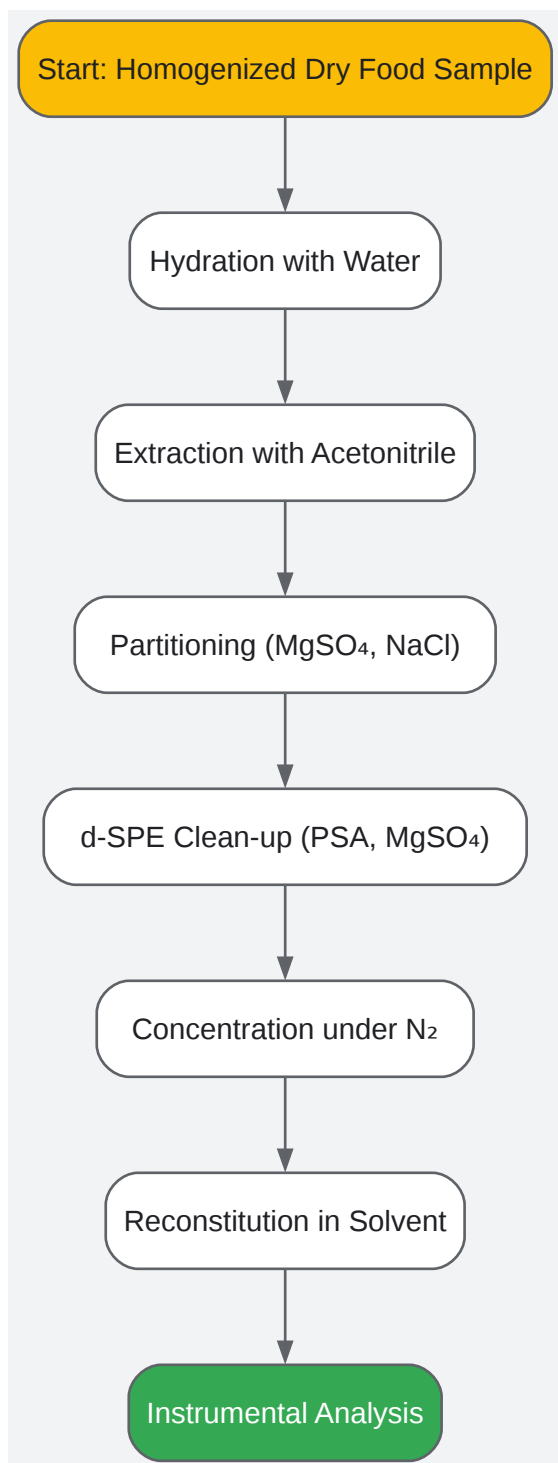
Start: Homogenized Dry Food Sample

Hydration with Water

Extraction with Acetonitrile

Partitioning ($MgSO_4$, NaCl)

d-SPE Clean-up (PSA, $MgSO_4$)

Concentration under $N_2$

Reconstitution in Solvent

Instrumental Analysis